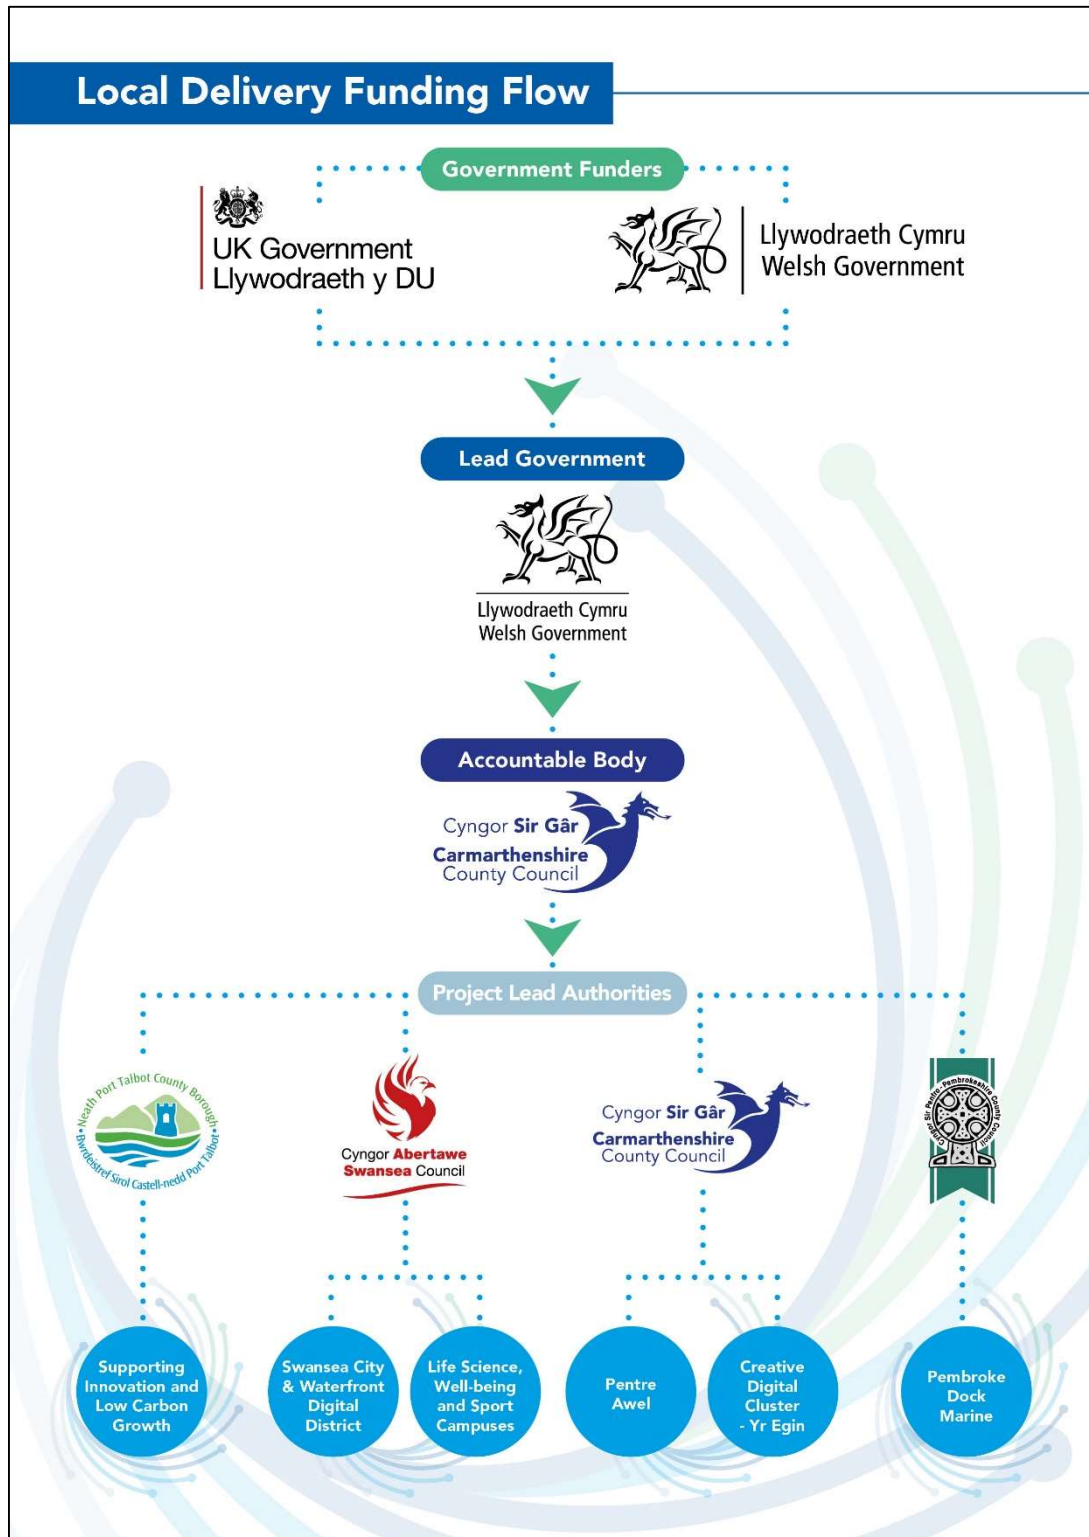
Local Delivery Funding Flow

Government Funders

UK Government
Llywodraeth y DU

Llywodraeth Cymru
Welsh Government

Lead Government

Llywodraeth Cymru
Welsh Government

Accountable Body

Cyngor Sir Gâr
Carmarthenshire
County Council

Project Lead Authorities

Neath Port Talbot County Borough
Bwrdeistref Sirol Castell-nedd Port Talbot

Cyngor Abertawe
Swansea Council

Cyngor Sir Gâr
Carmarthenshire
County Council

Cyngor Sir Penfro - Pembrokeshire County Council

Supporting Innovation and Low Carbon Growth

Swansea City & Waterfront Digital District

Life Science, Well-being and Sport Campuses

Pentre Awel

Creative Digital Cluster - Yr Egin

Pembroke Dock Marine